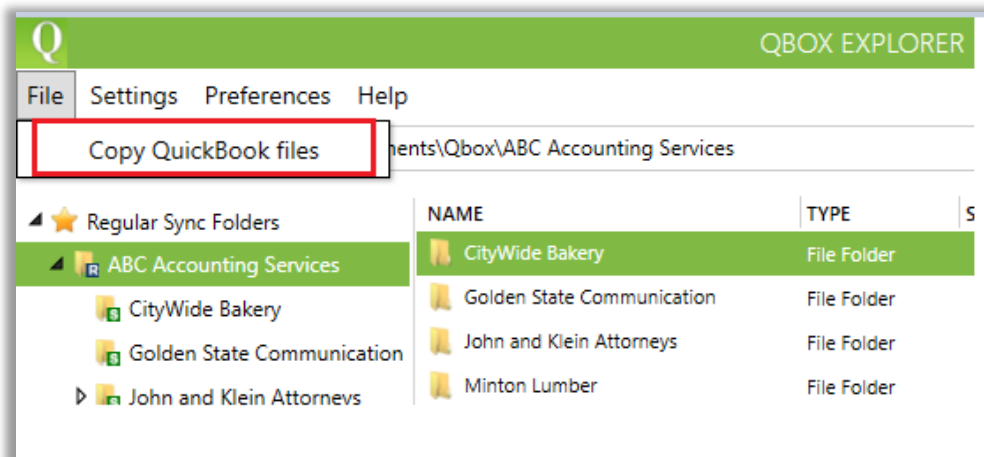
Q QBOX EXPLORER

File Settings Preferences Help

Copy QuickBook files

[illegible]ments\Qbox\ABC Accounting Services

Regular Sync Folders
ABC Accounting Services
CityWide Bakery
Golden State Communication
John and Klein Attorneys

| NAME | TYPE | S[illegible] |
|---|---|---|
| CityWide Bakery | File Folder | |
| Golden State Communication | File Folder | |
| John and Klein Attorneys | File Folder | |
| Minton Lumber | File Folder | |